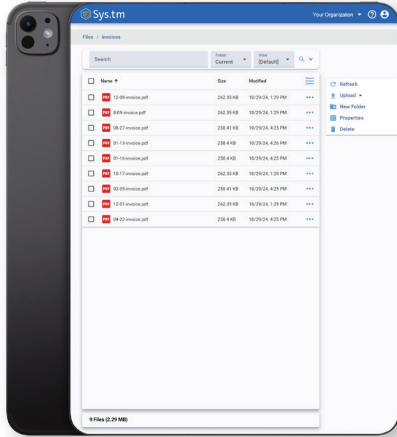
Sys.tm

Your Organization

Files / Invoices

Search

Folder
Current

View
[Default]

| Name ↑ | Size | Modified |
|---|---|---|
| 12-08-invoice.pdf | 262.35 KB | 10/29/24, 1:29 PM |
| 0419-invoice.pdf | 262.35 KB | 10/29/24, 1:29 PM |
| 08-27-invoice.pdf | 258.41 KB | 10/29/24, 4:25 PM |
| 01-13-invoice.pdf | 258.4 KB | 10/29/24, 4:26 PM |
| 01-16-invoice.pdf | 258.4 KB | 10/29/24, 4:25 PM |
| 10-17-invoice.pdf | 262.35 KB | 10/29/24, 1:29 PM |
| 02-05-invoice.pdf | 258.41 KB | 10/29/24, 4:25 PM |
| 12-01-invoice.pdf | 262.35 KB | 10/29/24, 1:29 PM |
| 04-22-invoice.pdf | 258.4 KB | 10/29/24, 4:25 PM |

Refresh
Upload
New Folder
Properties
Delete

9 Files (2.29 MB)